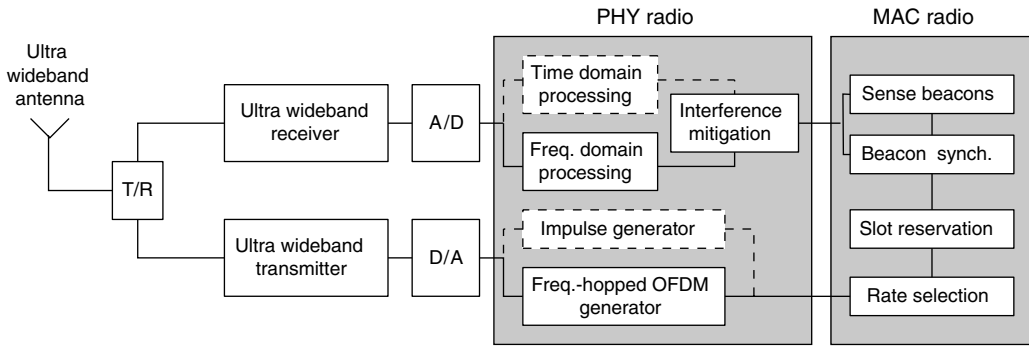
Ultra wideband antenna

T/R

Ultra wideband receiver

A/D

Ultra wideband transmitter

D/A

PHY radio

Time domain processing

Freq. domain processing

Interference mitigation

Impulse generator

Freq.-hopped OFDM generator

MAC radio

Sense beacons

Beacon synch.

Slot reservation

Rate selection